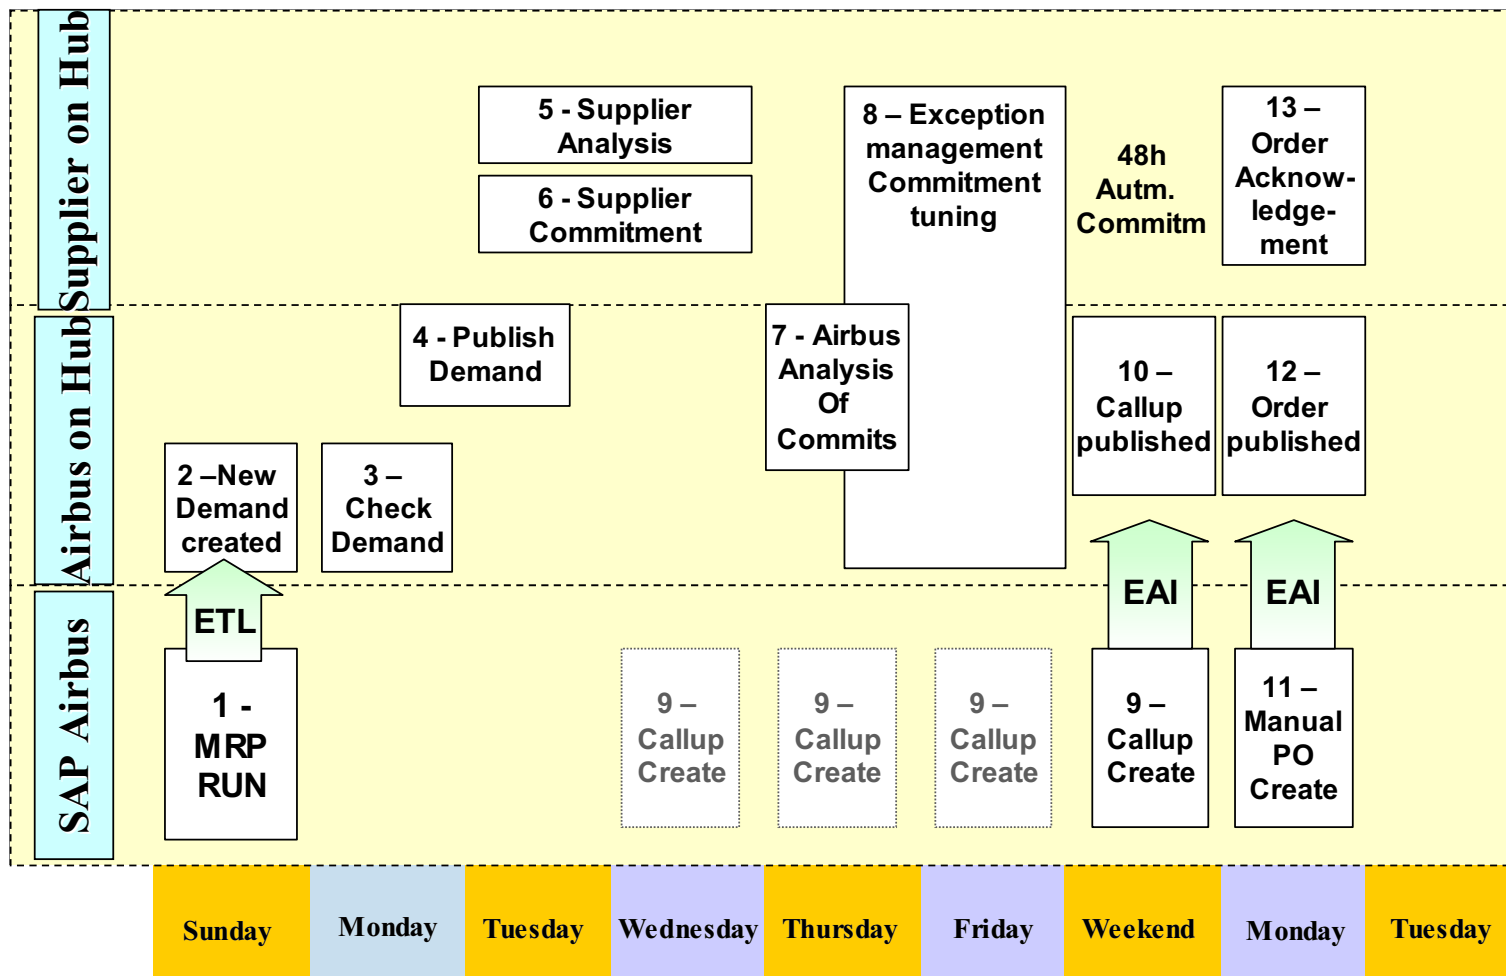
Supplier on Hub

Airbus on Hub

SAP Airbus

5 - Supplier Analysis

6 - Supplier Commitment

8 – Exception management Commitment tuning

48h Autm. Commitm

13 – Order Acknowledgement

4 - Publish Demand

7 - Airbus Analysis Of Commits

10 – Callup published

12 – Order published

2 –New Demand created

3 – Check Demand

EAI

EAI

ETL

1 - MRP RUN

9 – Callup Create

9 – Callup Create

9 – Callup Create

9 – Callup Create

11 – Manual PO Create

| Sunday | Monday | Tuesday | Wednesday | Thursday | Friday | Weekend | Monday | Tuesday |
|---|---|---|---|---|---|---|---|---|